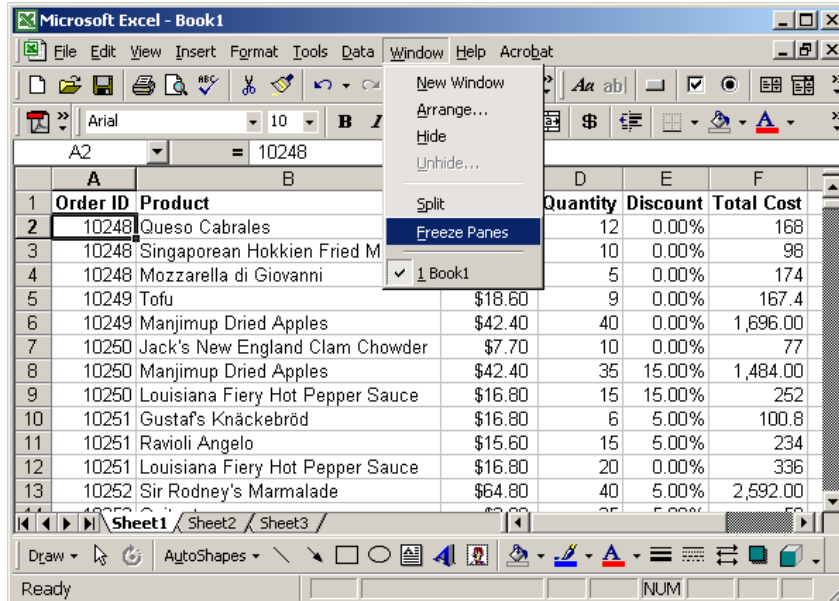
Microsoft Excel - Book1

File Edit View Insert Format Tools Data Window Help Acrobat

Arial 10 B

A2 = 10248

New Window
Arrange...
Hide
Unhide...
Split
Freeze Panes
1 Book1

| | A | B | C | D | E | F |
|---|---|---|---|---|---|---|
| 1 | Order ID | Product | | Quantity | Discount | Total Cost |
| 2 | 10248 | Queso Cabrales | | 12 | 0.00% | 168 |
| 3 | 10248 | Singaporean Hokkien Fried M | | 10 | 0.00% | 98 |
| 4 | 10248 | Mozzarella di Giovanni | | 5 | 0.00% | 174 |
| 5 | 10249 | Tofu | \$18.60 | 9 | 0.00% | 167.4 |
| 6 | 10249 | Manjimup Dried Apples | \$42.40 | 40 | 0.00% | 1,696.00 |
| 7 | 10250 | Jack's New England Clam Chowder | \$7.70 | 10 | 0.00% | 77 |
| 8 | 10250 | Manjimup Dried Apples | \$42.40 | 35 | 15.00% | 1,484.00 |
| 9 | 10250 | Louisiana Fiery Hot Pepper Sauce | \$16.80 | 15 | 15.00% | 252 |
| 10 | 10251 | Gustaf's Knäckebröd | \$16.80 | 6 | 5.00% | 100.8 |
| 11 | 10251 | Ravioli Angelo | \$15.60 | 15 | 5.00% | 234 |
| 12 | 10251 | Louisiana Fiery Hot Pepper Sauce | \$16.80 | 20 | 0.00% | 336 |
| 13 | 10252 | Sir Rodney's Marmalade | \$64.80 | 40 | 5.00% | 2,592.00 |

Sheet1 Sheet2 Sheet3

Draw AutoShapes

Ready NUM